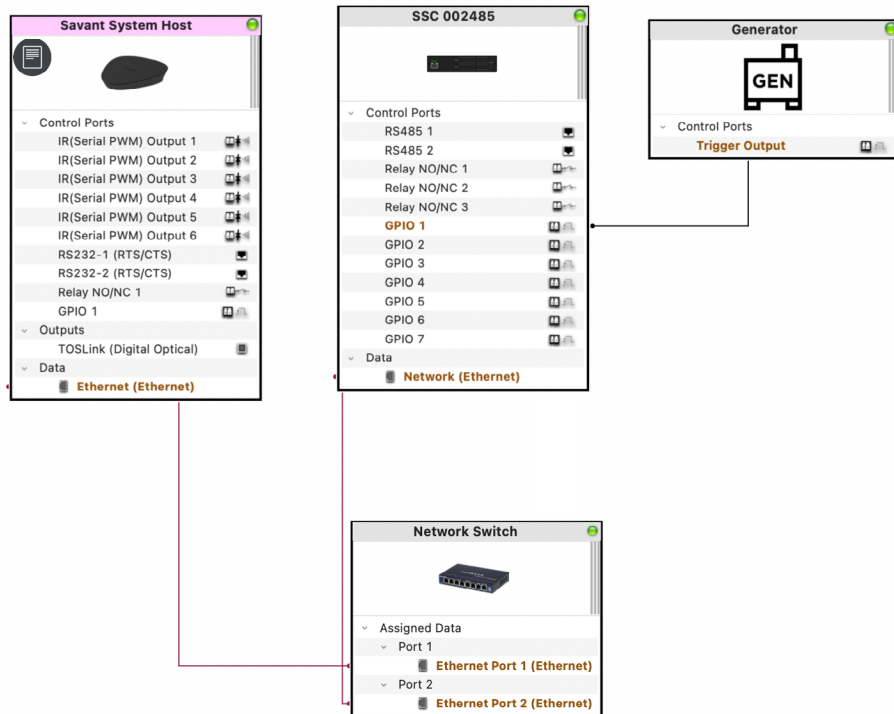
Savant System Host

Control Ports
IR(Serial PWM) Output 1
IR(Serial PWM) Output 2
IR(Serial PWM) Output 3
IR(Serial PWM) Output 4
IR(Serial PWM) Output 5
IR(Serial PWM) Output 6
RS232-1 (RTS/CTS)
RS232-2 (RTS/CTS)
Relay NO/NC 1
GPIO 1
Outputs
TOSLink (Digital Optical)
Data
Ethernet (Ethernet)

SSC 002485

Control Ports
RS485 1
RS485 2
Relay NO/NC 1
Relay NO/NC 2
Relay NO/NC 3
GPIO 1
GPIO 2
GPIO 3
GPIO 4
GPIO 5
GPIO 6
GPIO 7
Data
Network (Ethernet)

Generator

GEN

Control Ports
Trigger Output

Network Switch

Assigned Data
Port 1
Ethernet Port 1 (Ethernet)
Port 2
Ethernet Port 2 (Ethernet)